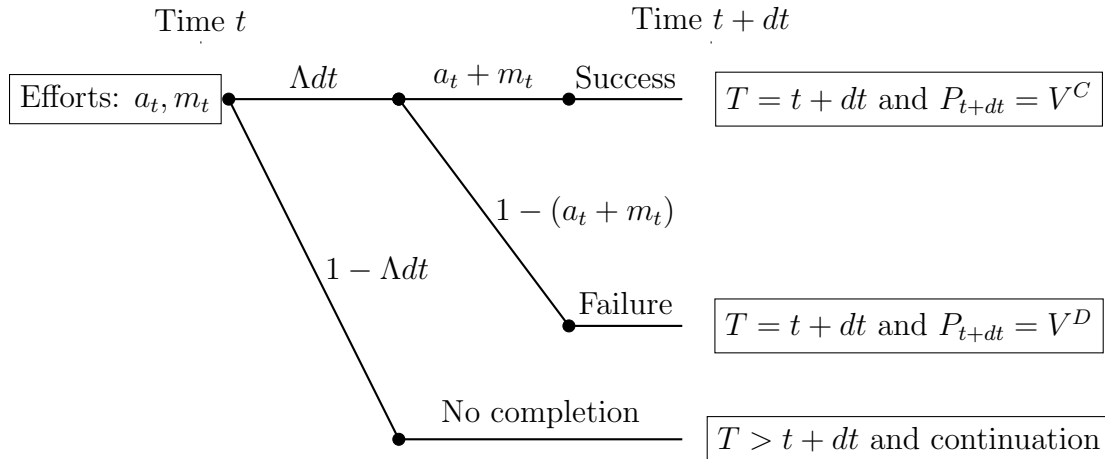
Time $t$

Time $t + dt$

Efforts: $a_t, m_t$

$\Lambda dt$

$a_t + m_t$

Success

$T = t + dt$ and $P_{t+dt} = V^C$

$1 - (a_t + m_t)$

$1 - \Lambda dt$

Failure

$T = t + dt$ and $P_{t+dt} = V^D$

No completion

$T > t + dt$ and continuation